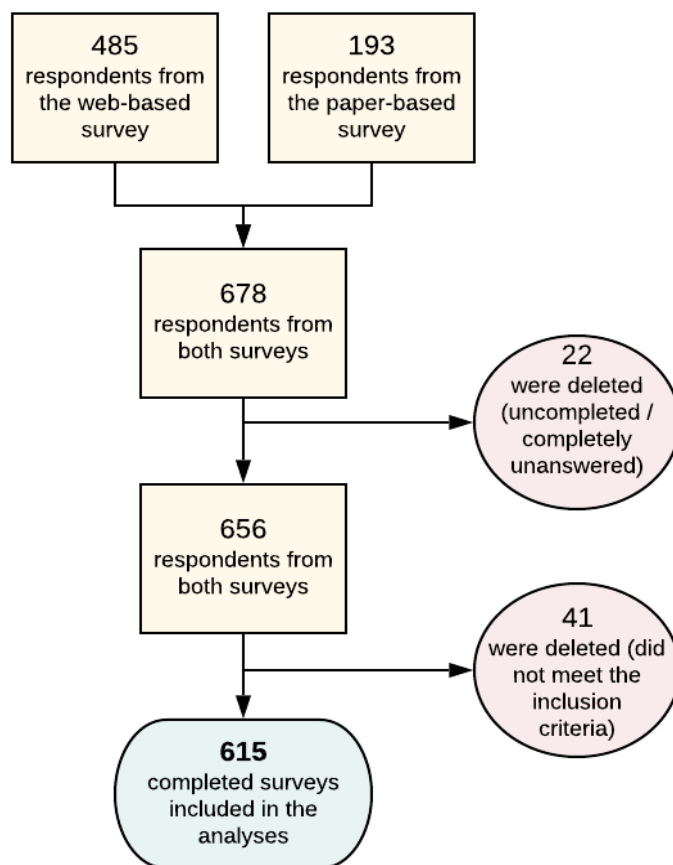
485
respondents from the web-based survey

193
respondents from the paper-based survey

678
respondents from both surveys

22
were deleted (uncompleted / completely unanswered)

656
respondents from both surveys

41
were deleted (did not meet the inclusion criteria)

**615**
completed surveys included in the analyses